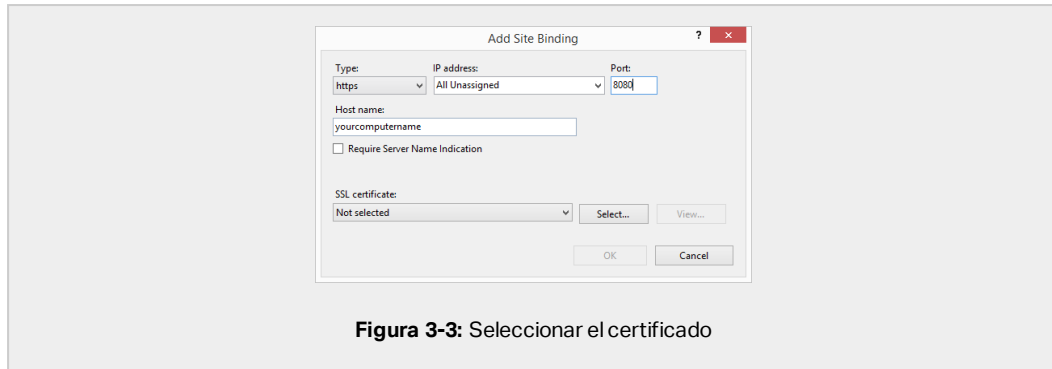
Add Site Binding

?

Type:
https

IP address:
All Unassigned

Port:
8080

Host name:
yourcomputername

Require Server Name Indication

SSL certificate:
Not selected

Select...

View...

OK

Cancel

**Figura 3-3:** Seleccionar el certificado